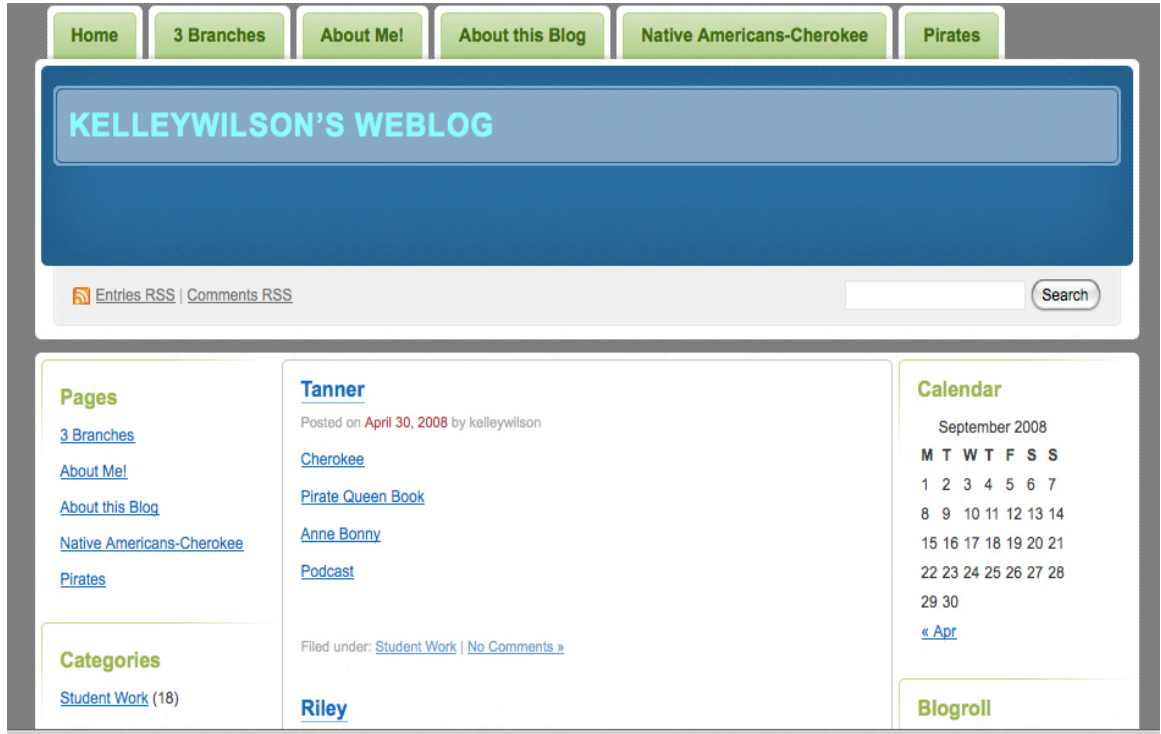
Home | 3 Branches | About Me! | About this Blog | Native Americans-Cherokee | Pirates

KELLEYWILSON'S WEBLOG

Entries RSS | Comments RSS

Search

Pages

3 Branches

About Me!

About this Blog

Native Americans-Cherokee

Pirates

Categories

Student Work (18)

Tanner

Posted on April 30, 2008 by kelleywilson

Cherokee

Pirate Queen Book

Anne Bonny

Podcast

Filed under: Student Work | No Comments »

Riley

Calendar

| September 2008 | | | | | | |
|---|---|---|---|---|---|---|
| M | T | W | T | F | S | S |
| 1 | 2 | 3 | 4 | 5 | 6 | 7 |
| 8 | 9 | 10 | 11 | 12 | 13 | 14 |
| 15 | 16 | 17 | 18 | 19 | 20 | 21 |
| 22 | 23 | 24 | 25 | 26 | 27 | 28 |
| 29 | 30 | | | | | |

« Apr

Blogroll